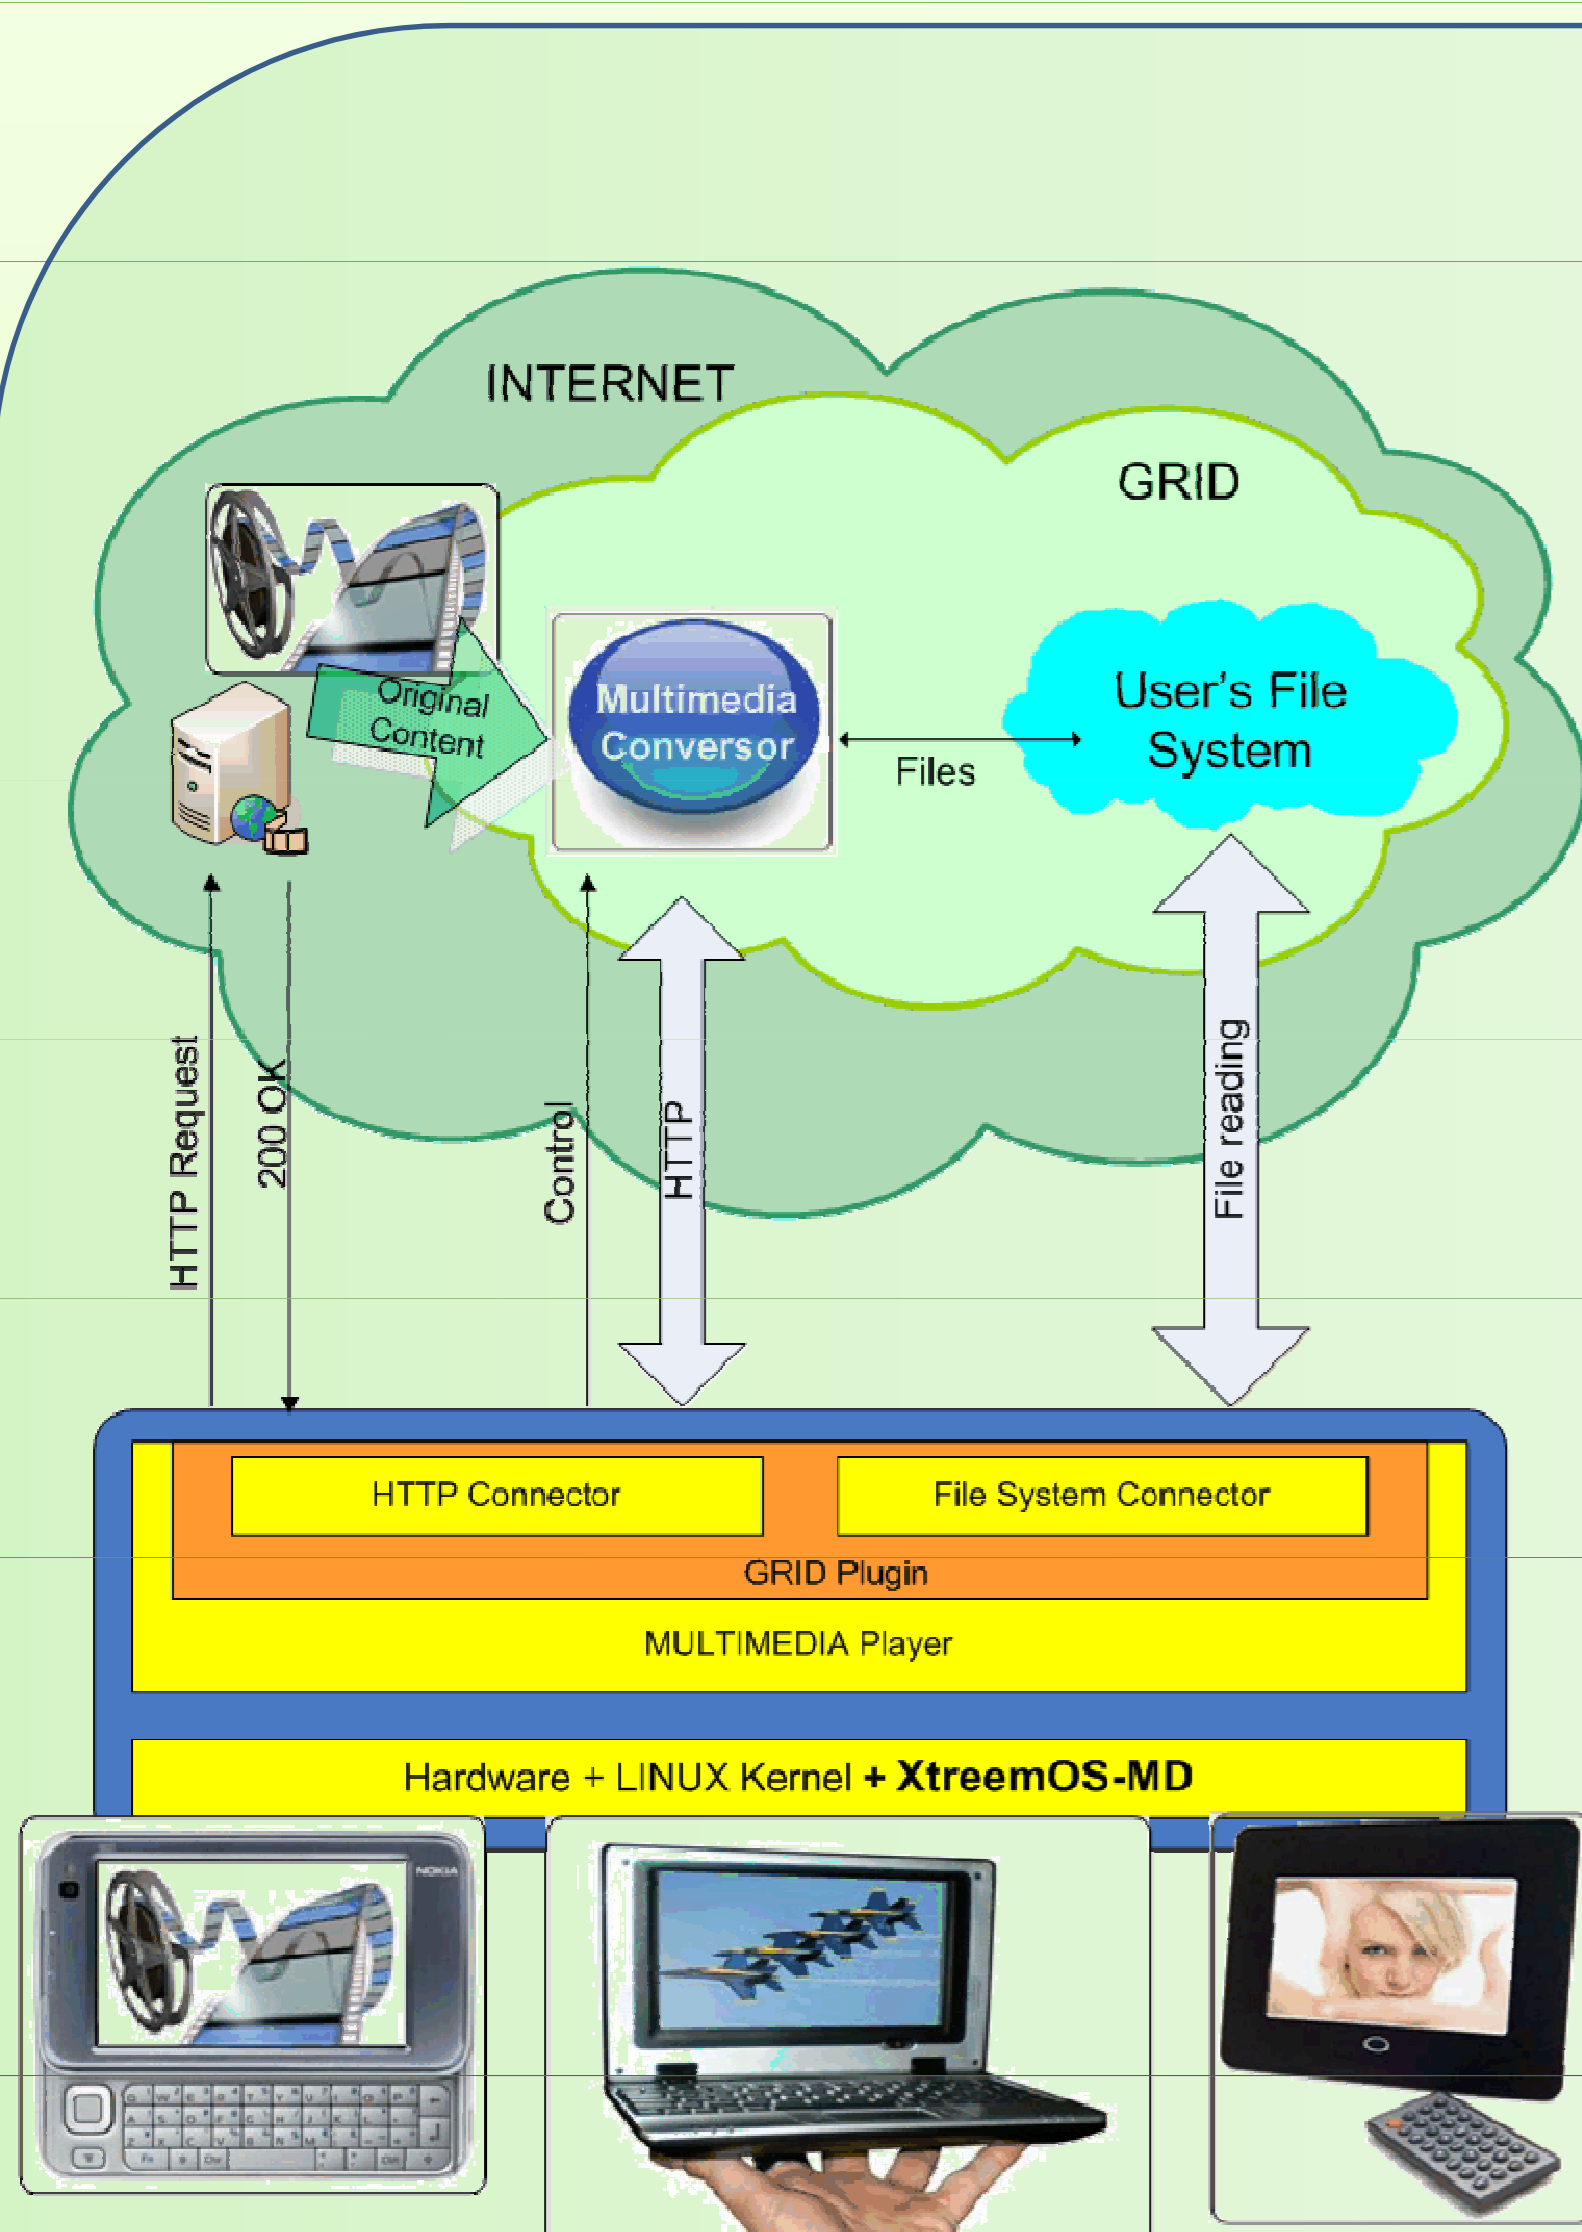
INTERNET

GRID

Original Content

Multimedia Conversor

Files

User's File System

HTTP Request

200 OK

Control

HTTP

File reading

HTTP Connector

File System Connector

GRID Plugin

MULTIMEDIA Player

Hardware + LINUX Kernel **+ XtreemOS-MD**

NOKIA